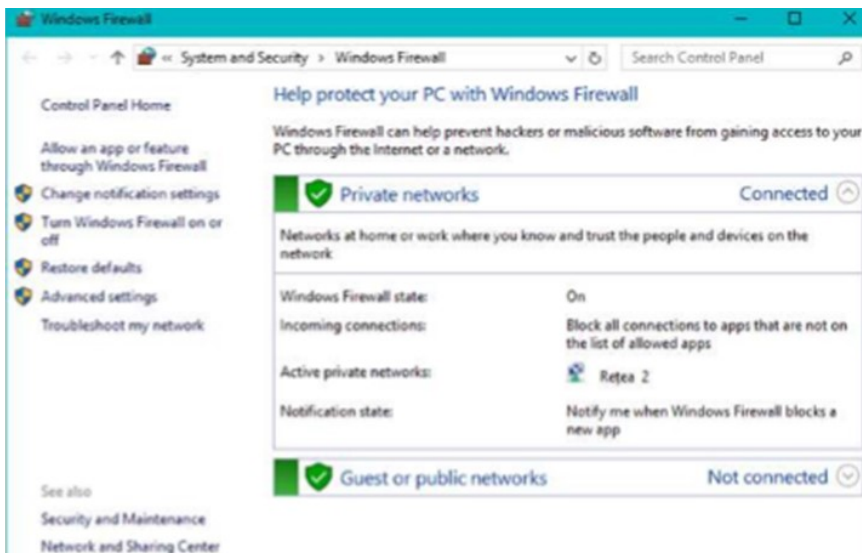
Windows Firewall

« System and Security > Windows Firewall

Search Control Panel

Control Panel Home

Allow an app or feature through Windows Firewall

Change notification settings

Turn Windows Firewall on or off

Restore defaults

Advanced settings

Troubleshoot my network

See also

Security and Maintenance

Network and Sharing Center

Help protect your PC with Windows Firewall

Windows Firewall can help prevent hackers or malicious software from gaining access to your PC through the Internet or a network.

Private networks

Connected

Networks at home or work where you know and trust the people and devices on the network

| | |
|---|---|
| Windows Firewall state: | On |
| Incoming connections: | Block all connections to apps that are not on the list of allowed apps |
| Active private networks: | Rețea 2 |
| Notification state: | Notify me when Windows Firewall blocks a new app |

Guest or public networks

Not connected